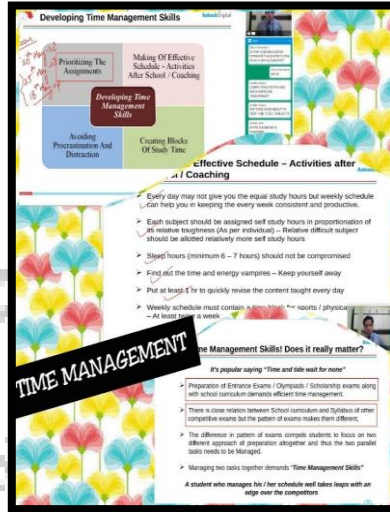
Developing Time Management Skills

Aakash Digital

Prioritizing The Assignments

Making Of Effective Schedule - Activities After School / Coaching

Developing Time Management Skills

Avoiding Procrastination And Distraction

Creating Blocks Of Study Time

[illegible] Effective Schedule – Activities after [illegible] / Coaching

Every day may not give you the equal study hours but weekly schedule can help you in keeping the every week consistent and productive.

Each subject should be assigned self study hours in proportionation of its relative toughness (As per individual) – Relative difficult subject should be allotted relatively more self study hours

Sleep hours (minimum 6 – 7 hours) should not be compromised

Find out the time and energy vampires – Keep yourself away

Put at least 1 hr to quickly revise the content taught every day

Weekly schedule must contain a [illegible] for sports / physica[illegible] – At least twice a week

TIME MANAGEMENT

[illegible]me Management Skills! Does it really matter?

It's popular saying "Time and tide wait for none"

Preparation of Entrance Exams / Olympiads / Scholarship exams along with school curriculum demands efficient time management.

There is close relation between School curriculum and Syllabus of other competitive exams but the pattern of exams makes them different.

The difference in pattern of exams compels students to focus on two different approach of preparation altogether and thus the two parallel tasks needs to be Managed.

Managing two tasks together demands "Time Management Skills"

A student who manages his / her schedule well takes leaps with an edge over the competitors